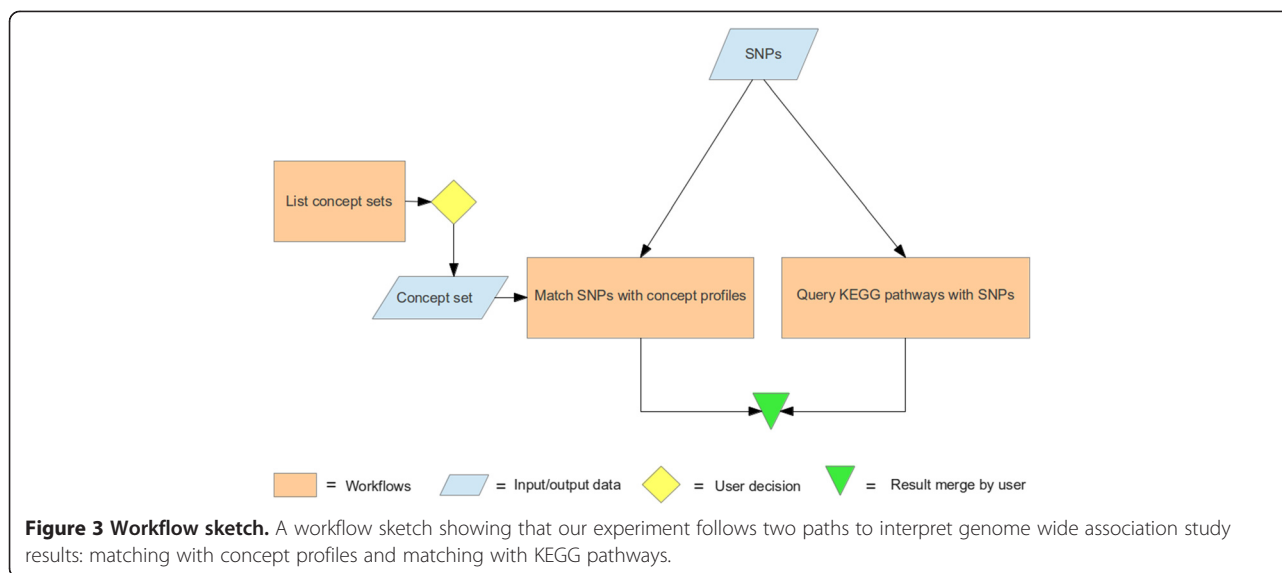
SNPs

List concept sets

Concept set

Match SNPs with concept profiles

Query KEGG pathways with SNPs

= Workflows = Input/output data = User decision = Result merge by user

**Figure 3 Workflow sketch.** A workflow sketch showing that our experiment follows two paths to interpret genome wide association study results: matching with concept profiles and matching with KEGG pathways.